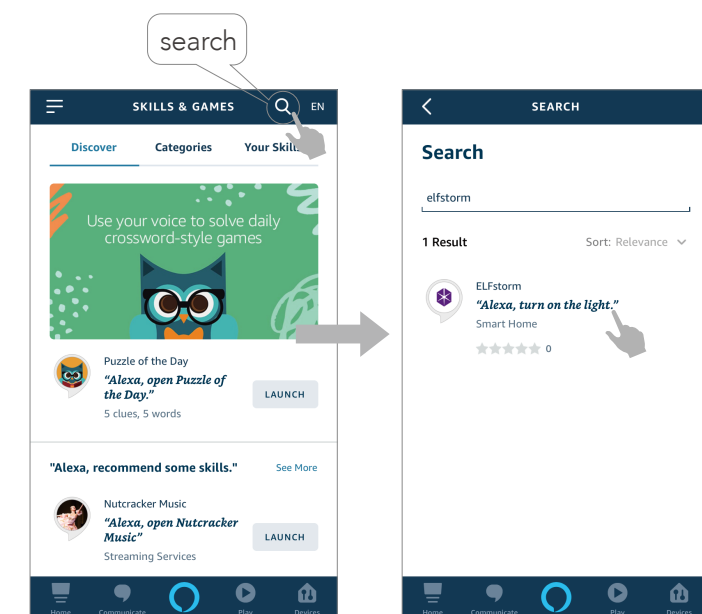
search

SKILLS & GAMES EN

Discover Categories Your Skills

Use your voice to solve daily crossword-style games

Puzzle of the Day
"Alexa, open Puzzle of the Day."
5 clues, 5 words
LAUNCH

"Alexa, recommend some skills." See More

Nutcracker Music
"Alexa, open Nutcracker Music"
Streaming Services
LAUNCH

Home Communicate Play Devices

SEARCH

Search

elfstorm

1 Result Sort: Relevance

ELFstorm
"Alexa, turn on the light."
Smart Home
0

Home Communicate Play Devices